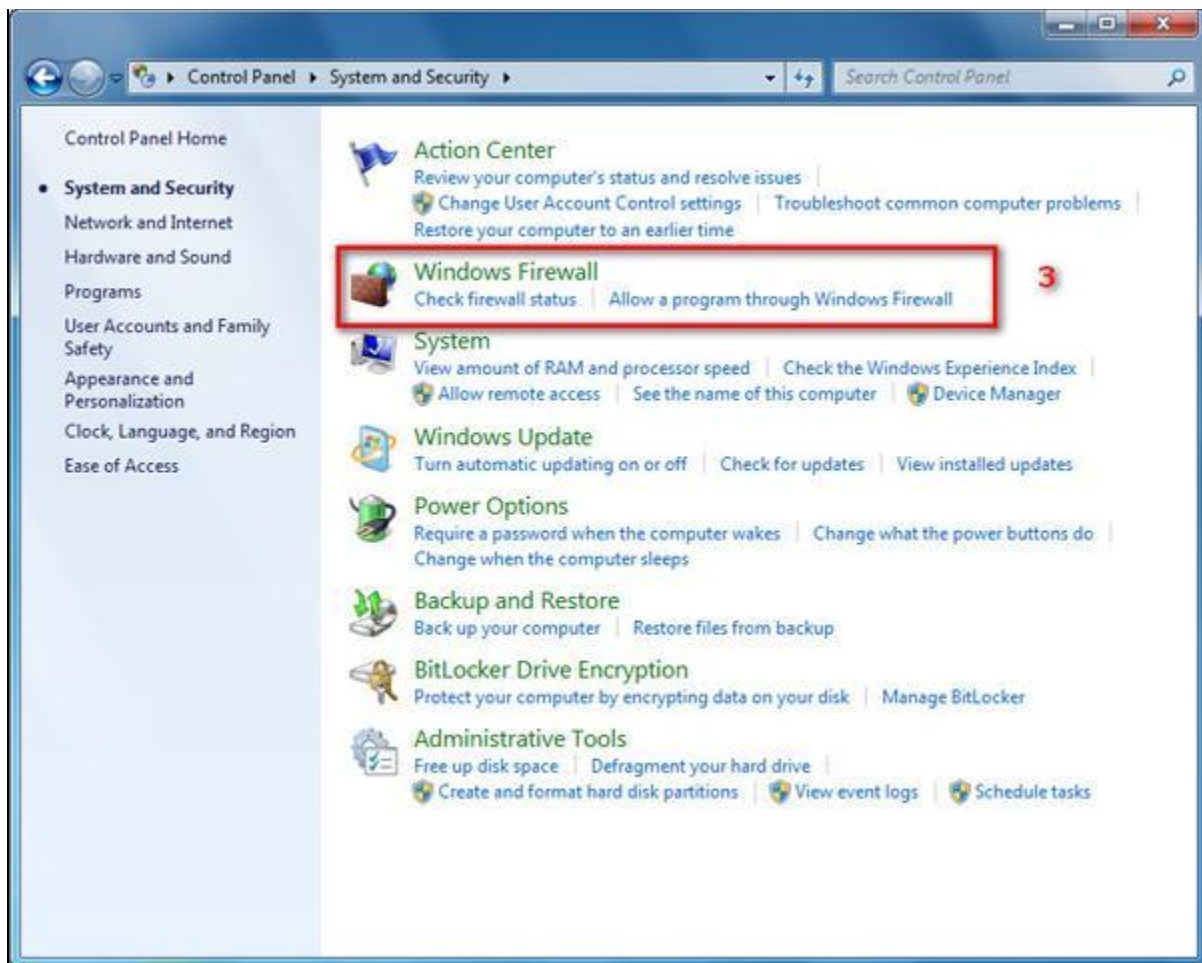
Control Panel ▸ System and Security ▸

Search Control Panel

Control Panel Home

• System and Security

Network and Internet

Hardware and Sound

Programs

User Accounts and Family Safety

Appearance and Personalization

Clock, Language, and Region

Ease of Access

Action Center
Review your computer's status and resolve issues | Change User Account Control settings | Troubleshoot common computer problems | Restore your computer to an earlier time

Windows Firewall
Check firewall status | Allow a program through Windows Firewall

3

System
View amount of RAM and processor speed | Check the Windows Experience Index | Allow remote access | See the name of this computer | Device Manager

Windows Update
Turn automatic updating on or off | Check for updates | View installed updates

Power Options
Require a password when the computer wakes | Change what the power buttons do | Change when the computer sleeps

Backup and Restore
Back up your computer | Restore files from backup

BitLocker Drive Encryption
Protect your computer by encrypting data on your disk | Manage BitLocker

Administrative Tools
Free up disk space | Defragment your hard drive | Create and format hard disk partitions | View event logs | Schedule tasks